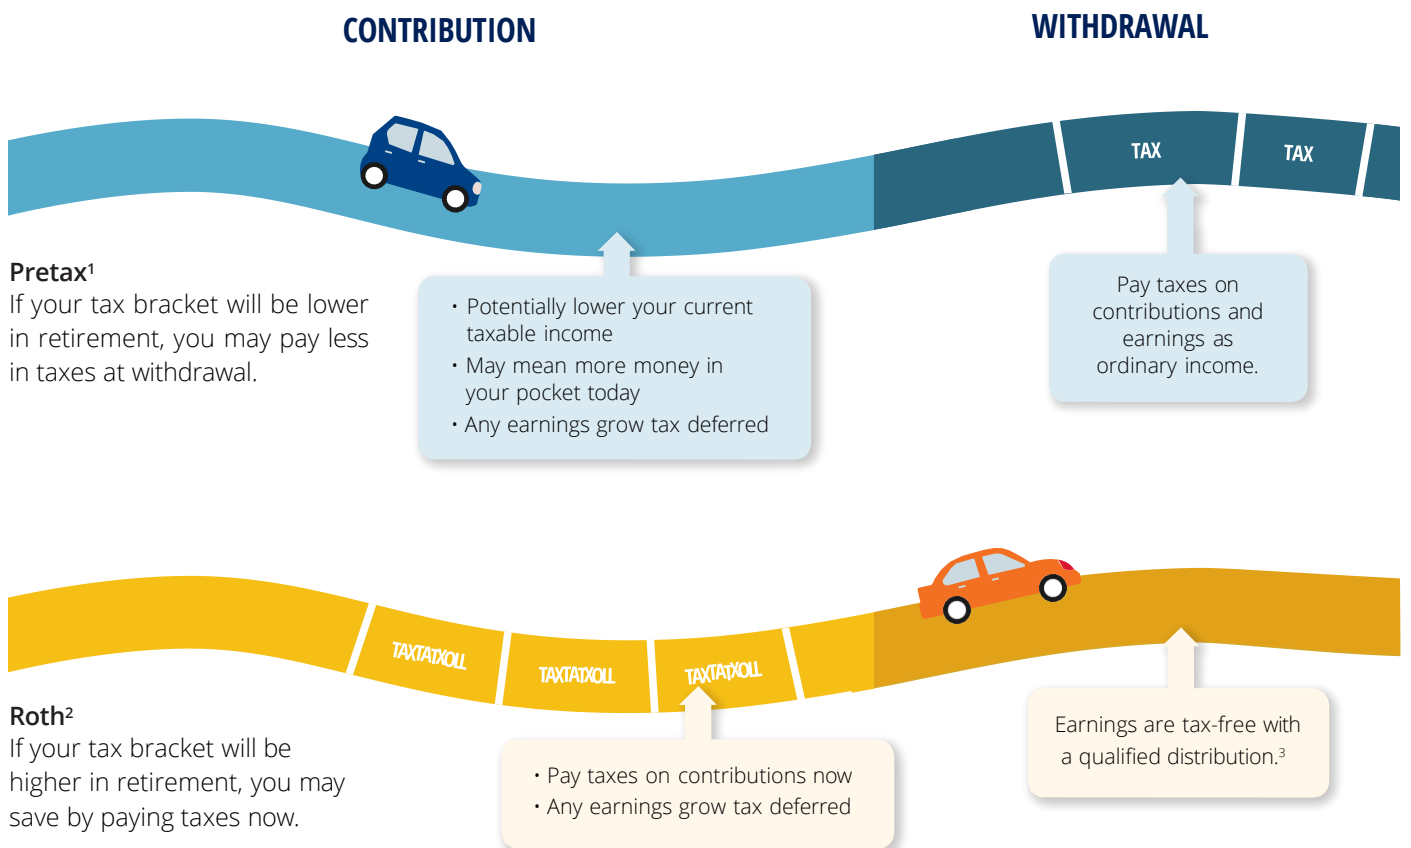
CONTRIBUTION

WITHDRAWAL

TAX

TAX

**Pretax**$^1$
If your tax bracket will be lower in retirement, you may pay less in taxes at withdrawal.

• Potentially lower your current taxable income
• May mean more money in your pocket today
• Any earnings grow tax deferred

Pay taxes on contributions and earnings as ordinary income.

TAXTATXOLL

TAXTATXOLL

TAXTATXOLL

**Roth**$^2$
If your tax bracket will be higher in retirement, you may save by paying taxes now.

• Pay taxes on contributions now
• Any earnings grow tax deferred

Earnings are tax-free with a qualified distribution.$^3$